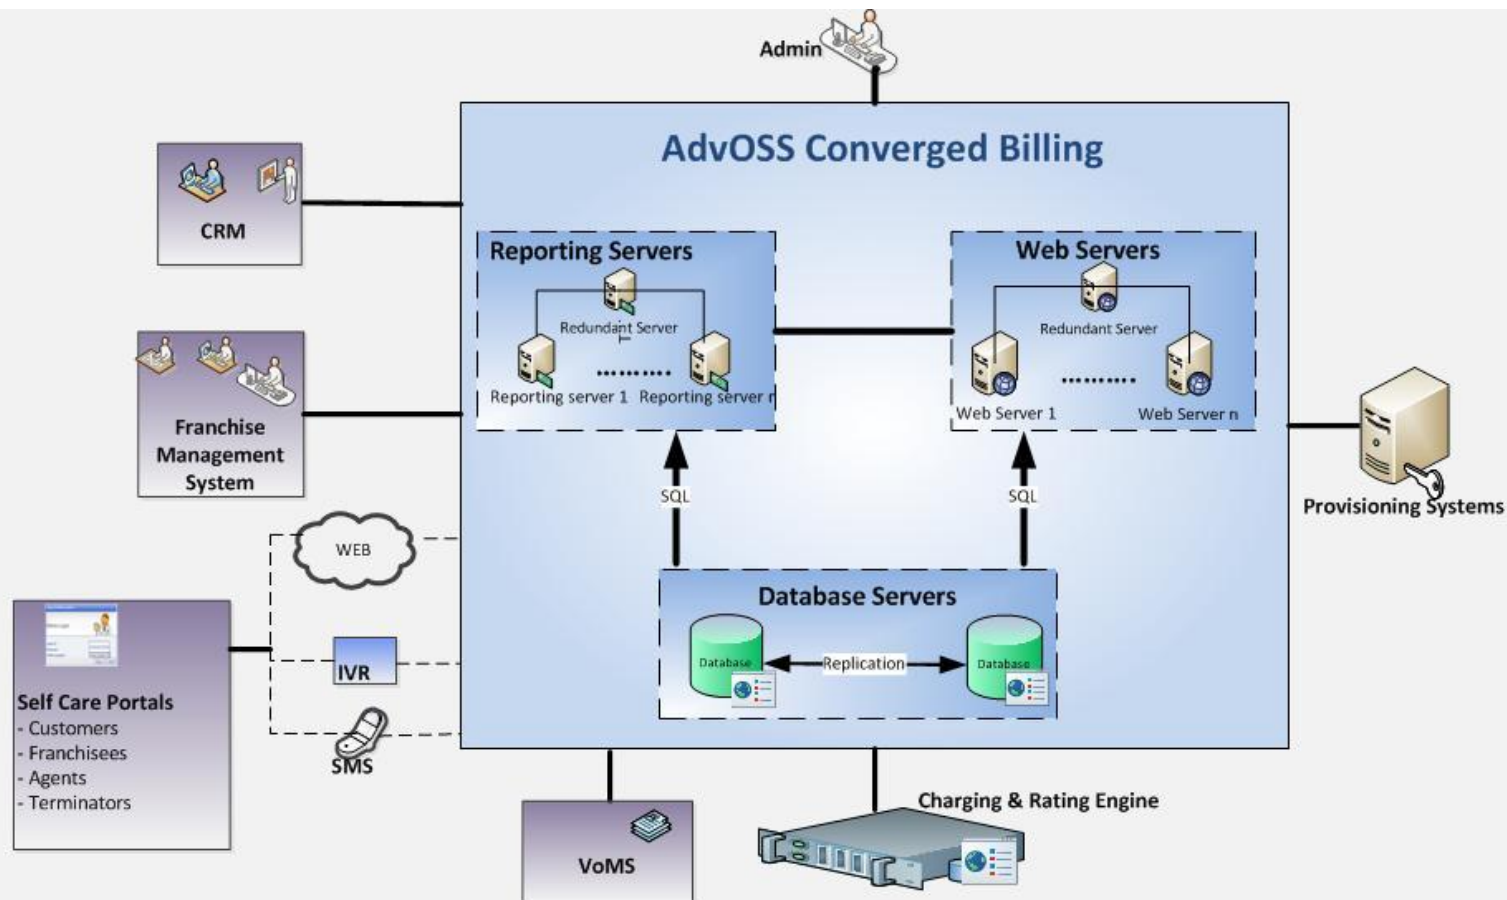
Admin

AdvOSS Converged Billing

CRM

Reporting Servers

Redundant Server

Reporting server 1 ......... Reporting server n

Web Servers

Redundant Server

Web Server 1 ......... Web Server n

Franchise Management System

Provisioning Systems

SQL

SQL

WEB

Database Servers

Database

Replication

Database

IVR

Self Care Portals
- Customers
- Franchisees
- Agents
- Terminators

SMS

VoMS

Charging & Rating Engine